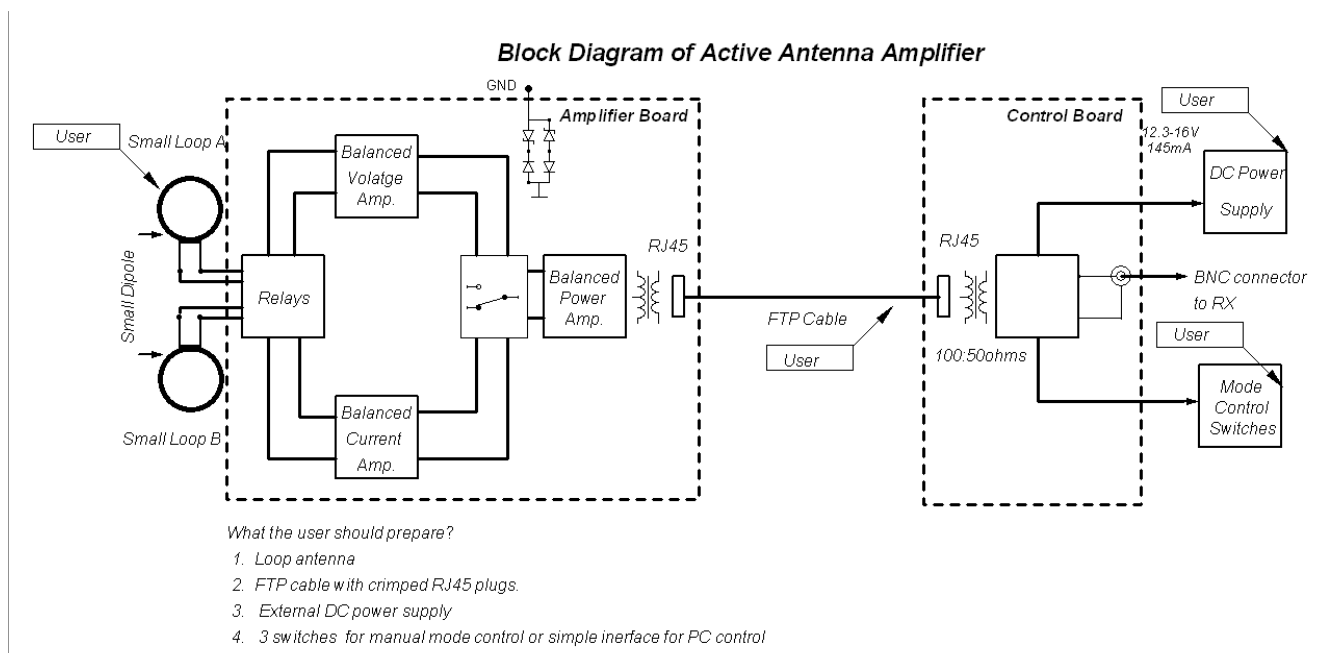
Block Diagram of Active Antenna Amplifier

GND

Amplifier Board

User

Small Loop A

Small Dipole

Small Loop B

Relays

Balanced Volatge Amp.

Balanced Current Amp.

Balanced Power Amp.

RJ45

FTP Cable

User

Control Board

RJ45

100:50ohms

User

12.3-16V 145mA

DC Power Supply

BNC connector to RX

User

Mode Control Switches

What the user should prepare?

1. Loop antenna
2. FTP cable with crimped RJ45 plugs.
3. External DC power supply
4. 3 switches for manual mode control or simple inerface for PC control